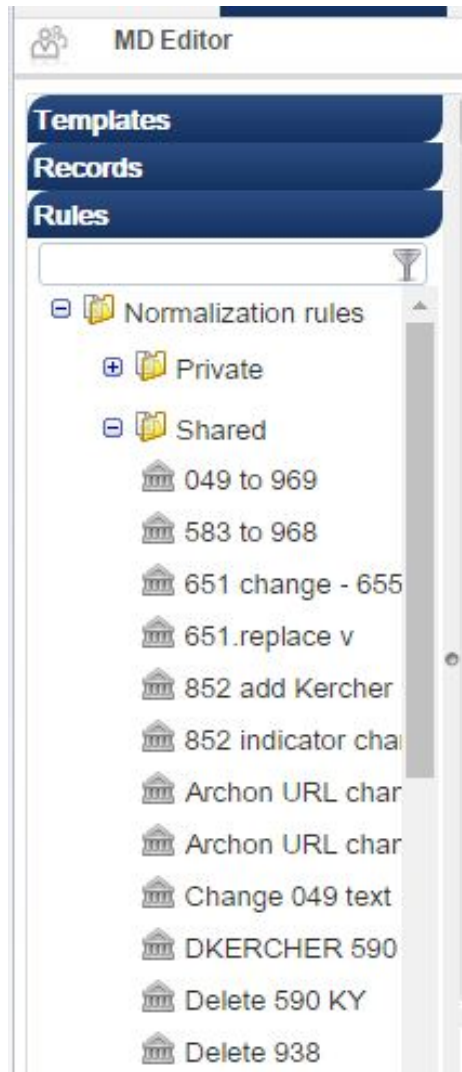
MD Editor

Templates
Records
Rules

Normalization rules
Private
Shared
049 to 969
583 to 968
651 change - 655
651.replace v
852 add Kercher
852 indicator cha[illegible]
Archon URL cha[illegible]
Archon URL cha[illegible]
Change 049 text
DKERCHER 590
Delete 590 KY
Delete 938